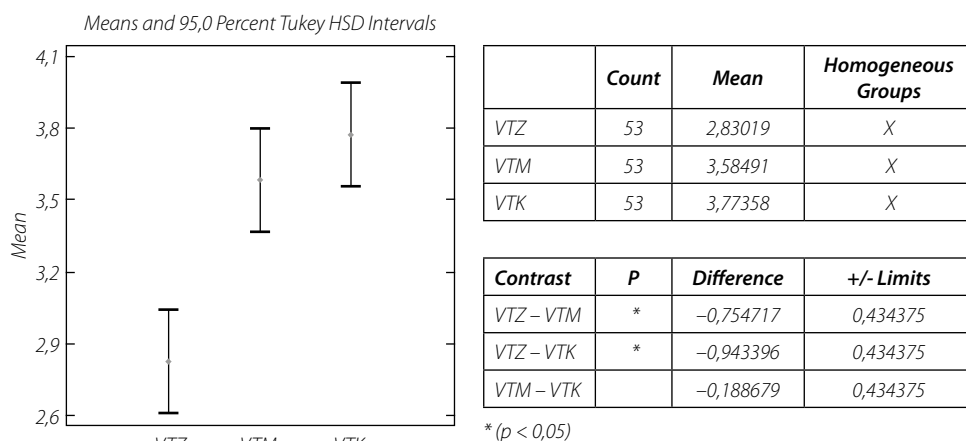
Means and 95,0 Percent Tukey HSD Intervals

4,1
3,8
3,5
3,2
2,9
2,6
Mean

VTZ VTM VTK

|  | Count | Mean | Homogeneous Groups |
|---|---|---|---|
| VTZ | 53 | 2,83019 | X |
| VTM | 53 | 3,58491 | X |
| VTK | 53 | 3,77358 | X |

| Contrast | P | Difference | +/- Limits |
|---|---|---|---|
| VTZ – VTM | * | –0,754717 | 0,434375 |
| VTZ – VTK | * | –0,943396 | 0,434375 |
| VTM – VTK |  | –0,188679 | 0,434375 |

* (p < 0,05)